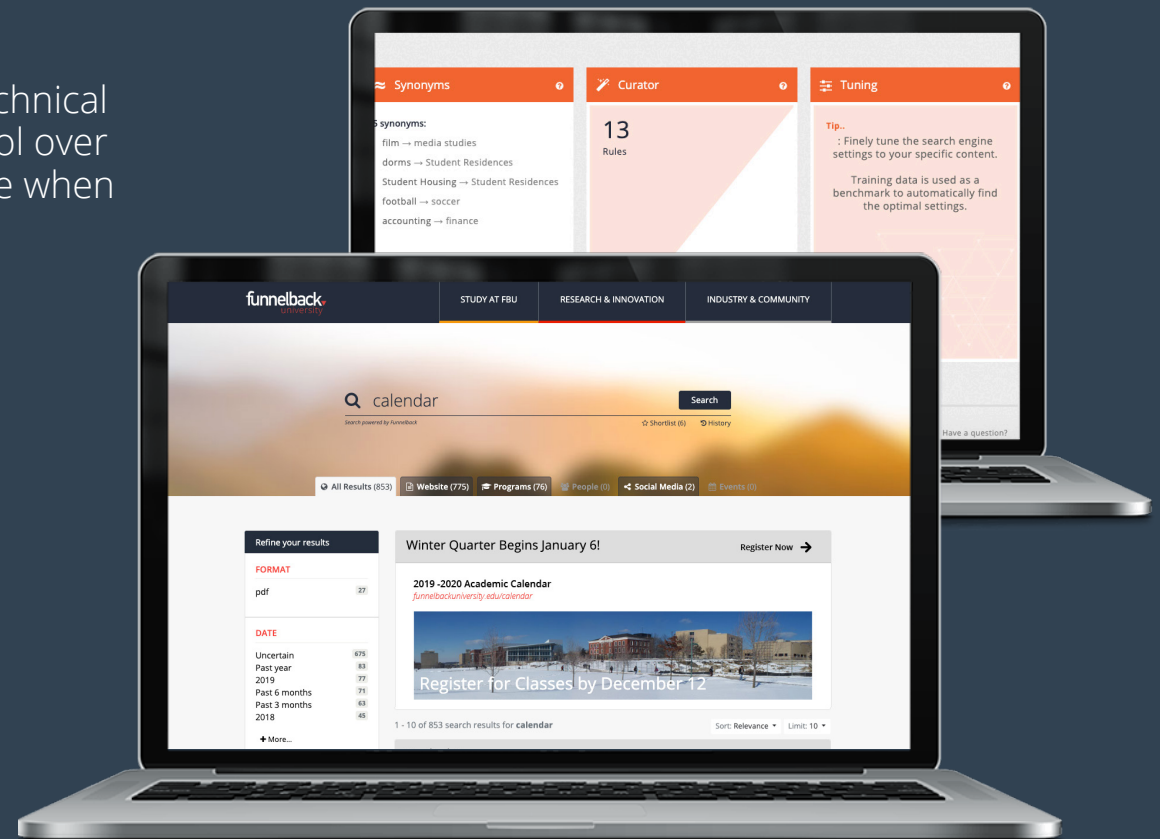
chnical
ol over
e when

Synonyms

5 synonyms:
film → media studies
dorms → Student Residences
Student Housing → Student Residences
football → soccer
accounting → finance

Curator

13
Rules

Tuning

Tip..
: Finely tune the search engine settings to your specific content.

Training data is used as a benchmark to automatically find the optimal settings.

Have a question?

funnelback university

STUDY AT FBU
RESEARCH & INNOVATION
INDUSTRY & COMMUNITY

calendar
Search
Search powered by funnelback
Shortlist (6)
History

All Results (853)
Website (775)
Programs (76)
People (0)
Social Media (2)
Events (0)

Refine your results

FORMAT
pdf 27

DATE
Uncertain 675
Past year 83
2019 77
Past 6 months 71
Past 3 months 63
2018 45
+ More...

Winter Quarter Begins January 6!
Register Now

2019 -2020 Academic Calendar
funnelbackuniversity.edu/calendar

Register for Classes by December 12

1 - 10 of 853 search results for calendar
Sort: Relevance
Limit: 10